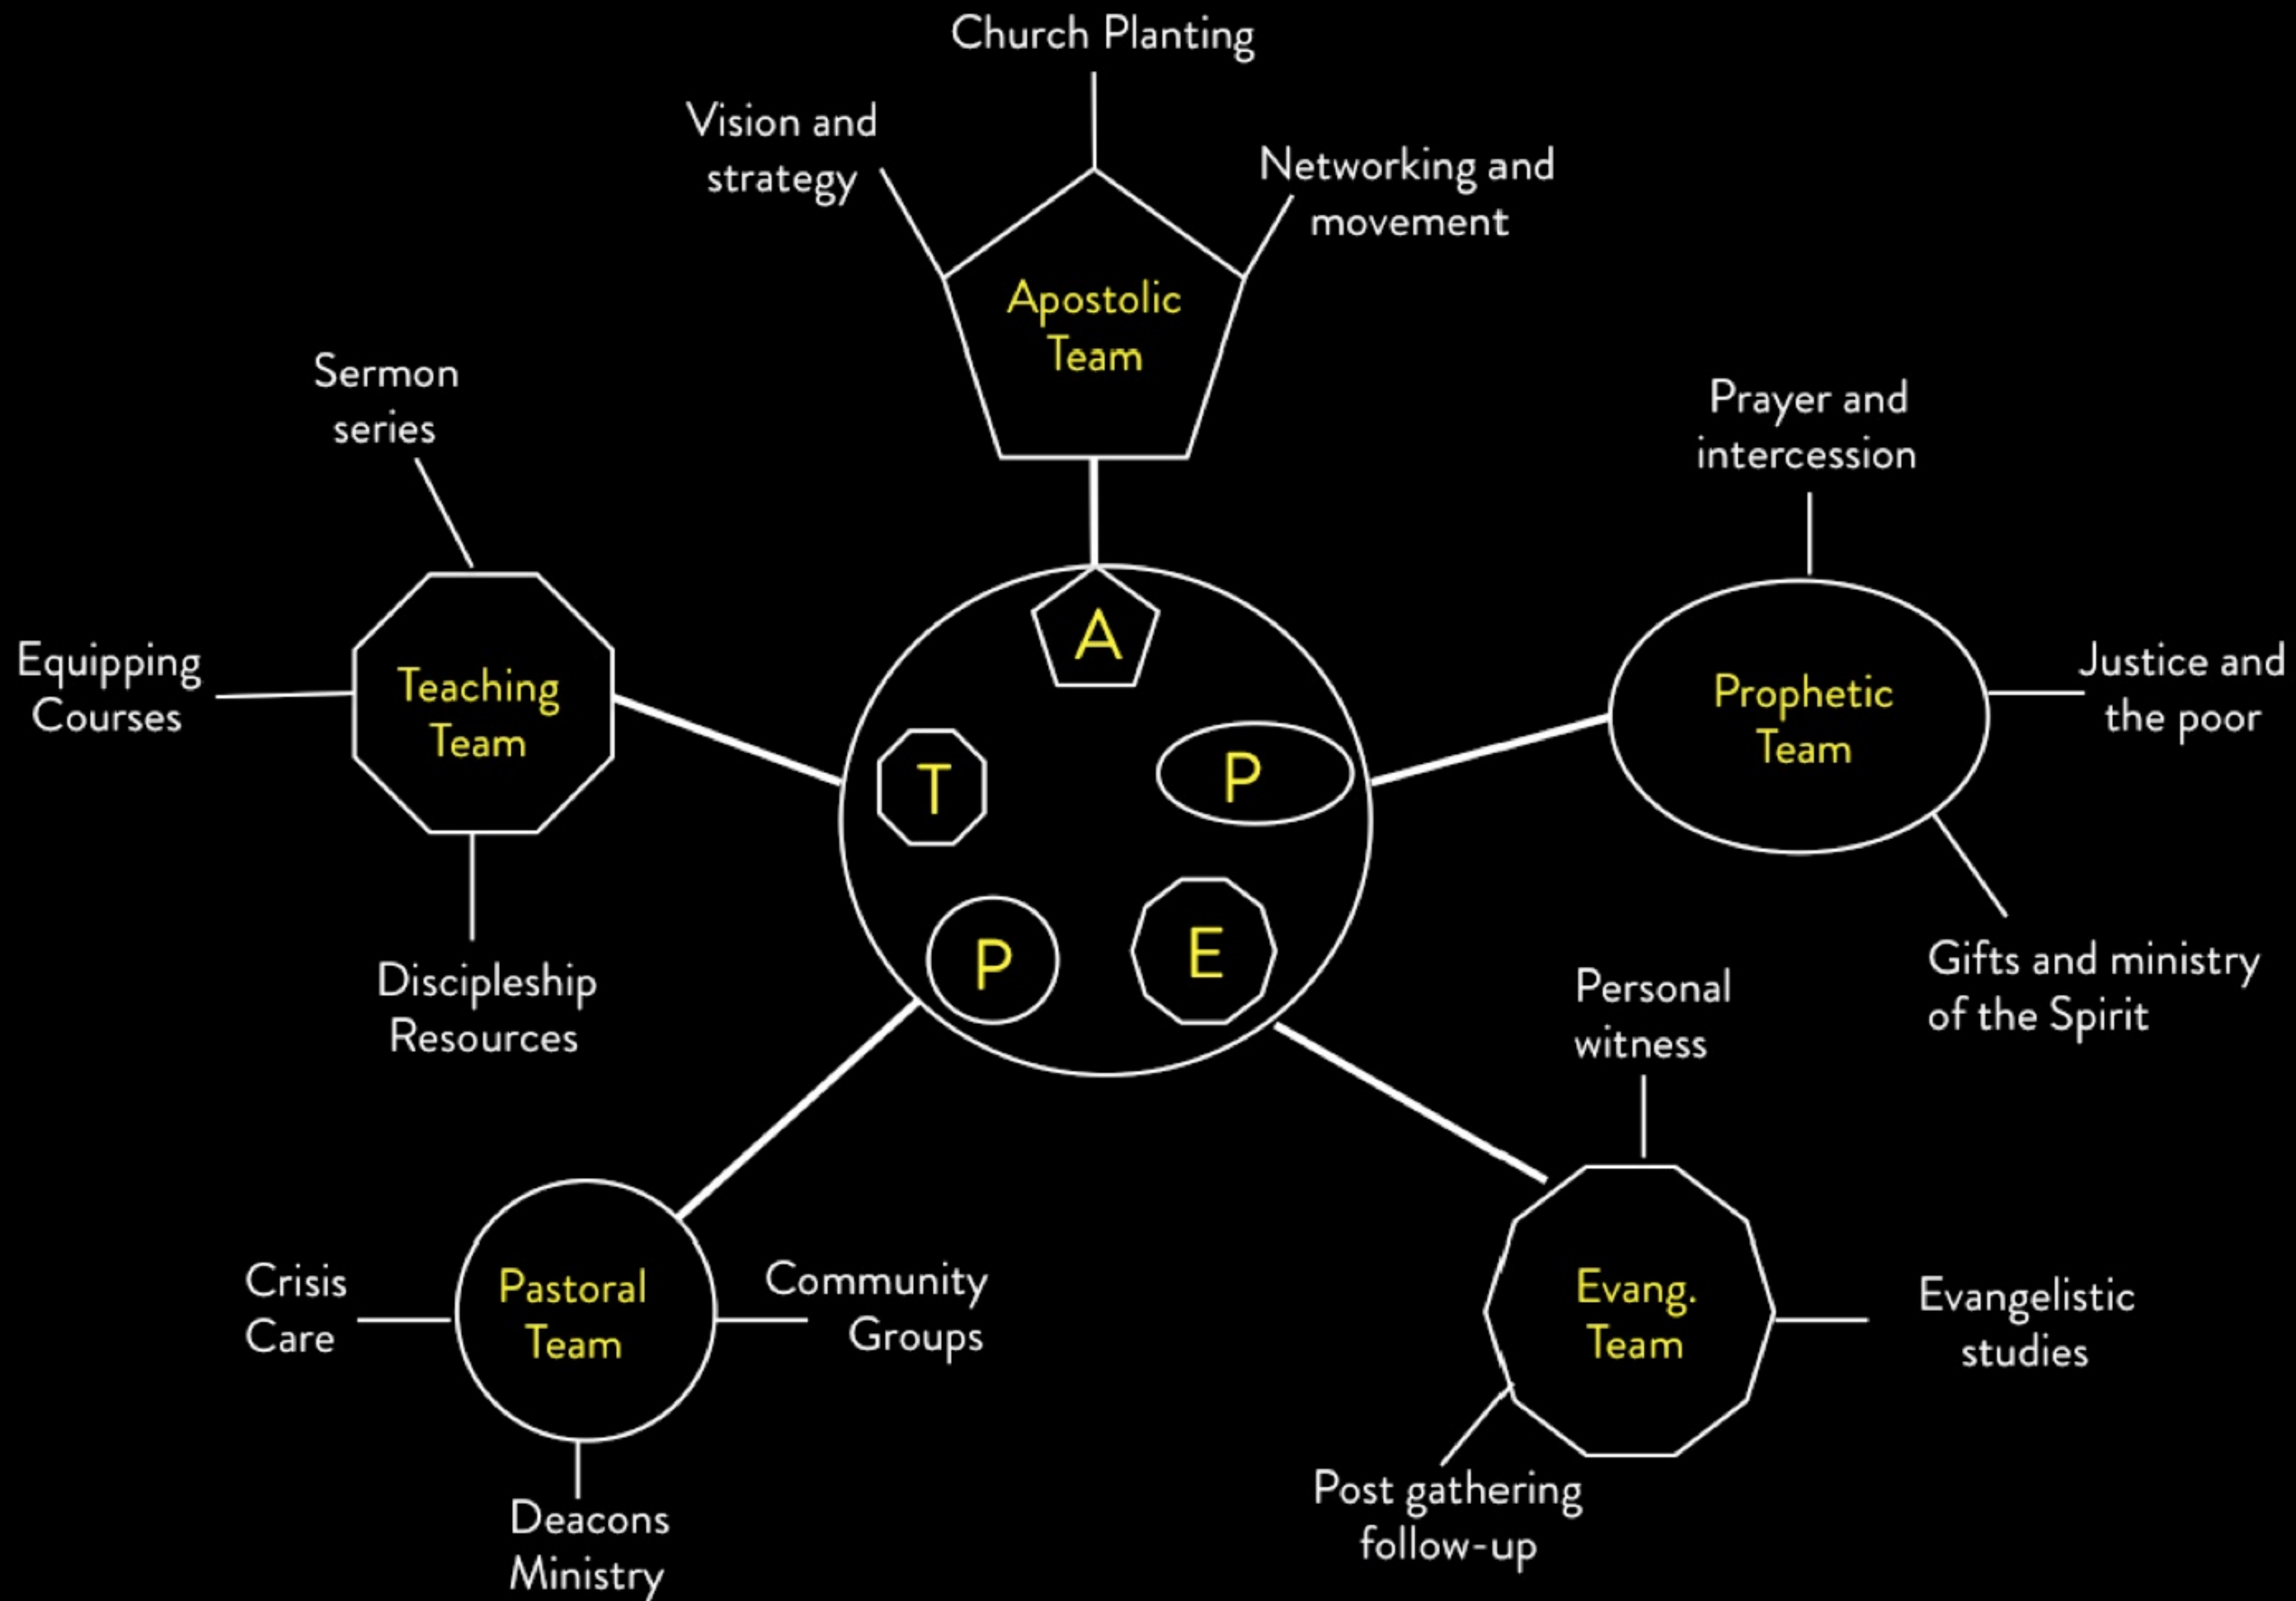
Church Planting

Vision and strategy

Networking and movement

Apostolic Team

Sermon series

Prayer and intercession

Equipping Courses

Teaching Team

A

T

P

Prophetic Team

Justice and the poor

P

E

Discipleship Resources

Gifts and ministry of the Spirit

Personal witness

Crisis Care

Pastoral Team

Community Groups

Evang. Team

Evangelistic studies

Deacons Ministry

Post gathering follow-up